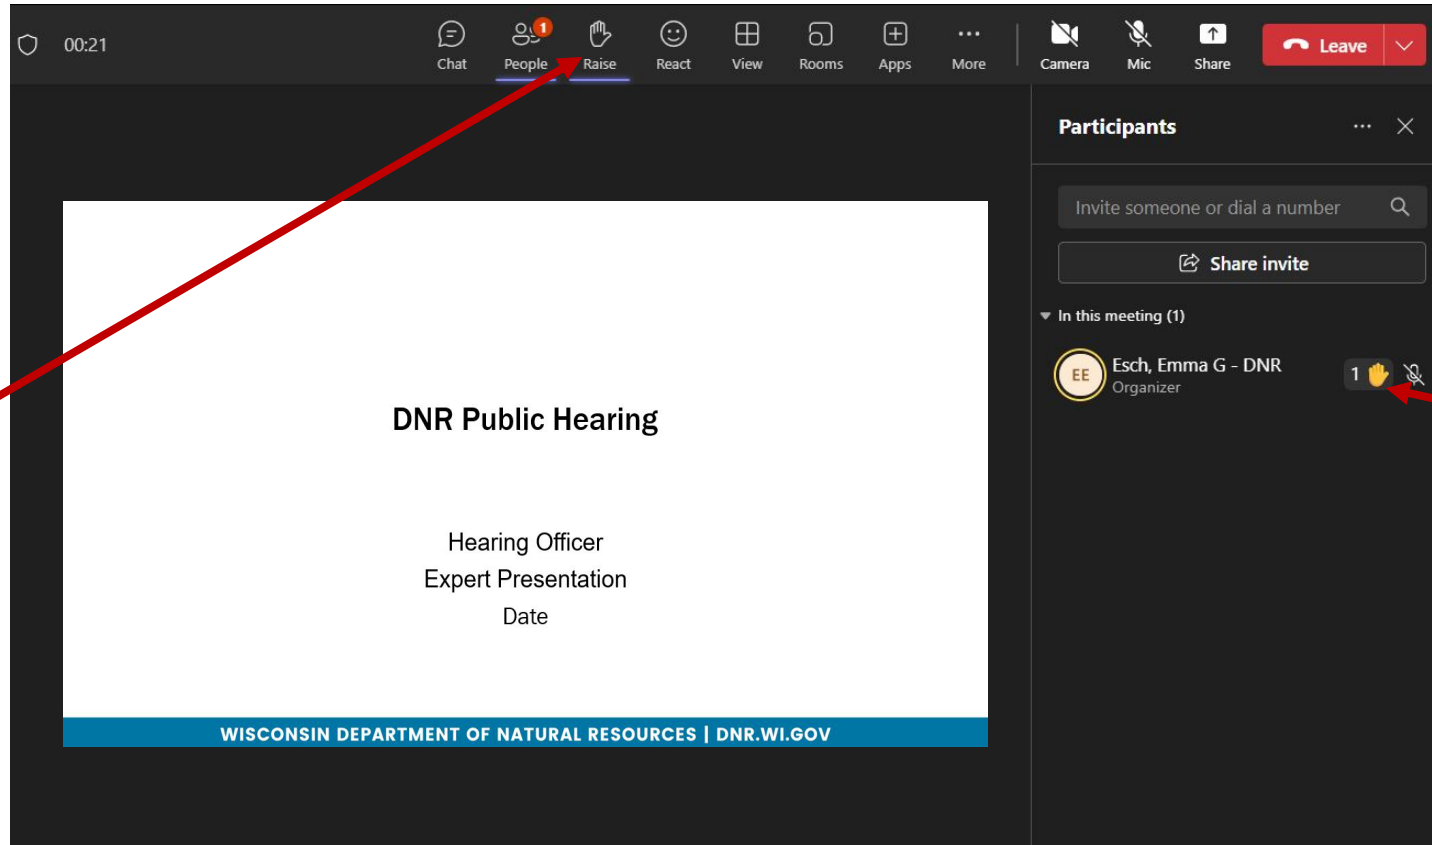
00:21

Chat

1
People

Raise

React

View

Rooms

Apps

More

Camera

Mic

Share

Leave

DNR Public Hearing

Hearing Officer
Expert Presentation
Date

WISCONSIN DEPARTMENT OF NATURAL RESOURCES | DNR.WI.GOV

Participants

Invite someone or dial a number

Share invite

In this meeting (1)

EE

Esch, Emma G - DNR
Organizer

1